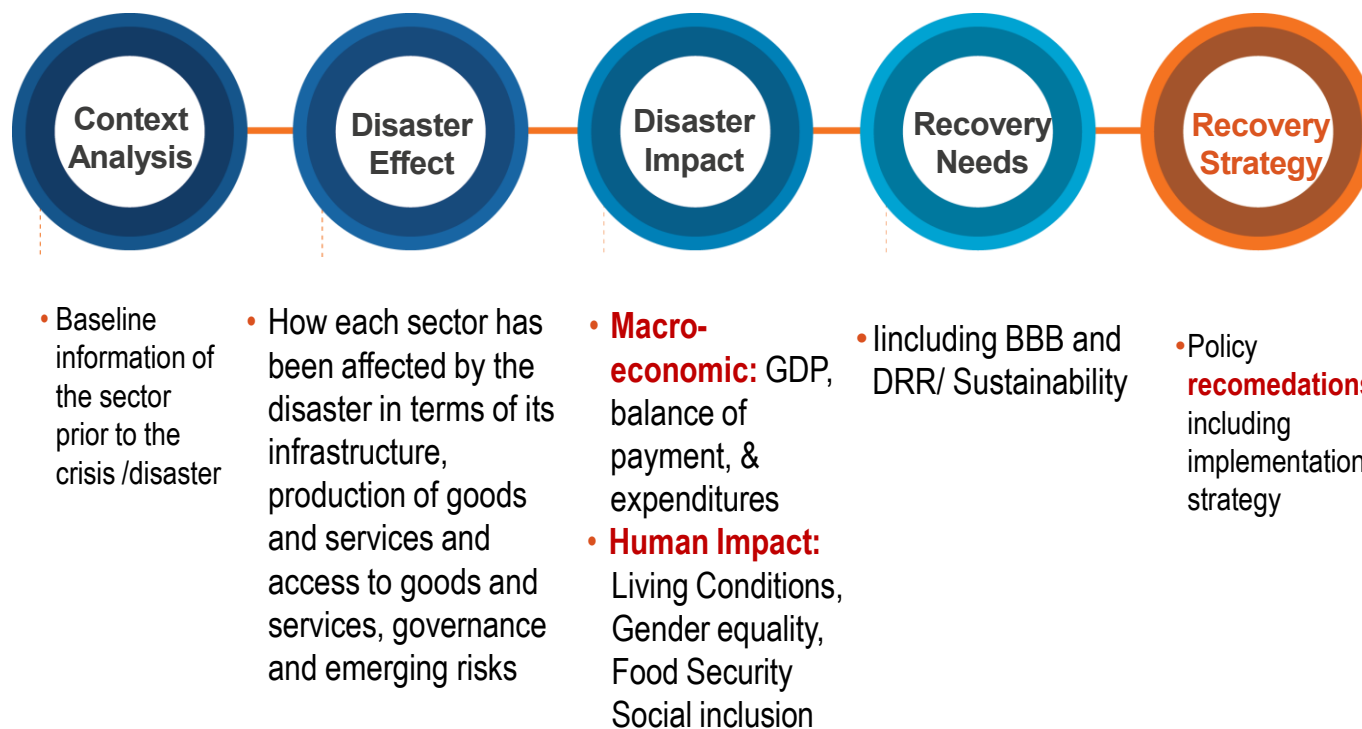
Context Analysis

Disaster Effect

Disaster Impact

Recovery Needs

Recovery Strategy

• Baseline information of the sector prior to the crisis /disaster

• How each sector has been affected by the disaster in terms of its infrastructure, production of goods and services and access to goods and services, governance and emerging risks

• Macro-economic: GDP, balance of payment, & expenditures
• Human Impact: Living Conditions, Gender equality, Food Security Social inclusion

• Iincluding BBB and DRR/ Sustainability

•Policy recomedations including implementation strategy